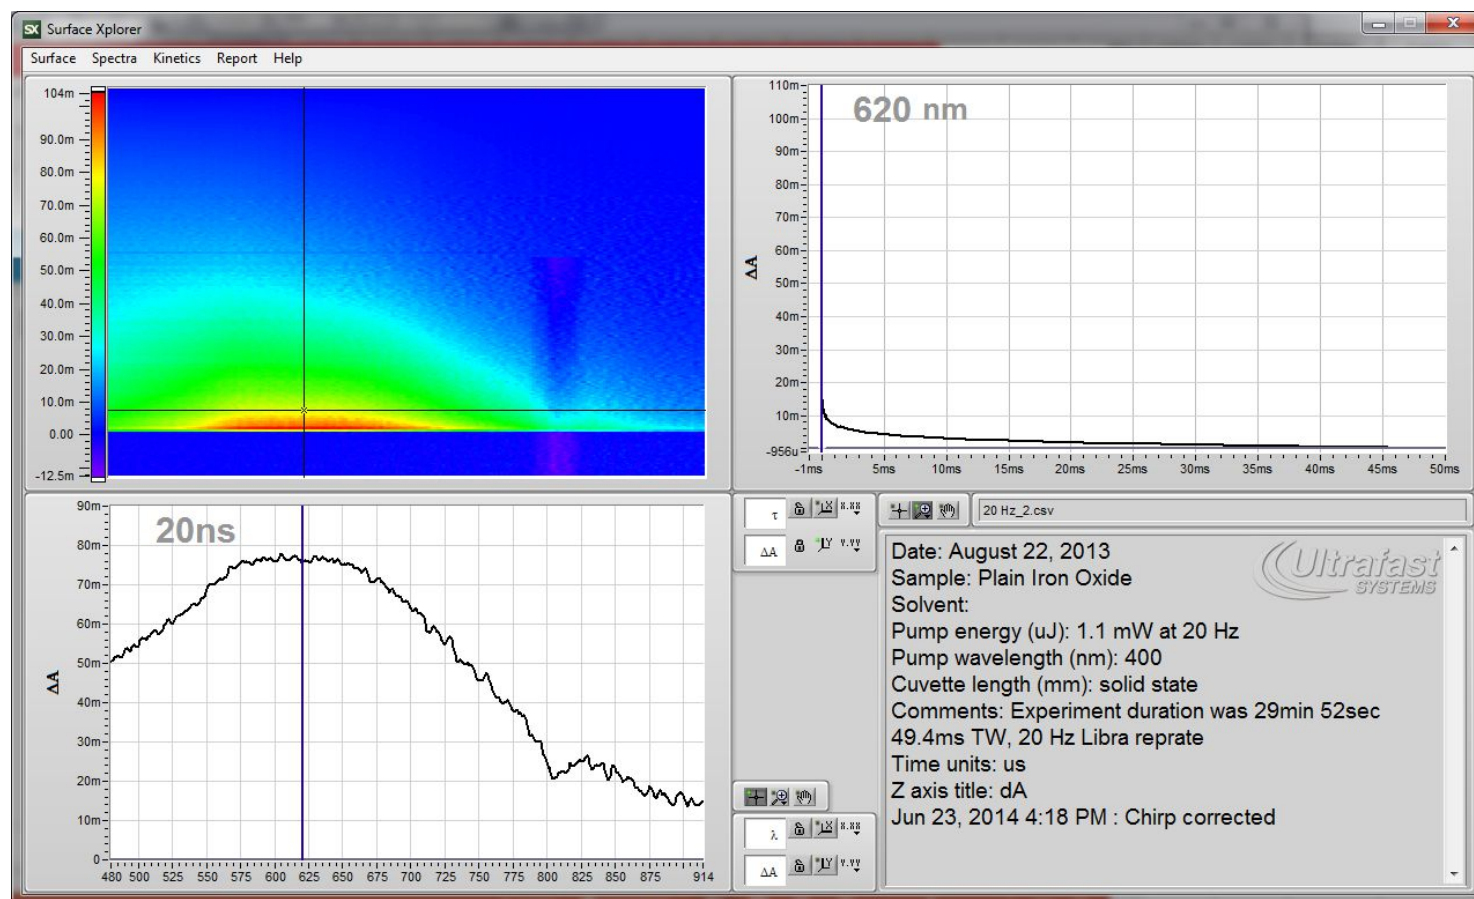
SX Surface Xplorer

Surface Spectra Kinetics Report Help

104m
90.0m
80.0m
70.0m
60.0m
50.0m
40.0m
30.0m
20.0m
10.0m
0.00
-12.5m

110m
100m
90m
80m
70m
60m
50m
40m
30m
20m
10m
-956u

620 nm

ΔA

-1ms 5ms 10ms 15ms 20ms 25ms 30ms 35ms 40ms 45ms 50ms

90m
80m
70m
60m
50m
40m
30m
20m
10m
0

20ns

ΔA

480 500 525 550 575 600 625 650 675 700 725 750 775 800 825 850 875 914

τ
ΔA

20 Hz_2.csv

Ultrafast SYSTEMS

Date: August 22, 2013
Sample: Plain Iron Oxide
Solvent:
Pump energy (uJ): 1.1 mW at 20 Hz
Pump wavelength (nm): 400
Cuvette length (mm): solid state
Comments: Experiment duration was 29min 52sec
49.4ms TW, 20 Hz Libra reprate
Time units: us
Z axis title: dA
Jun 23, 2014 4:18 PM : Chirp corrected

λ
ΔA